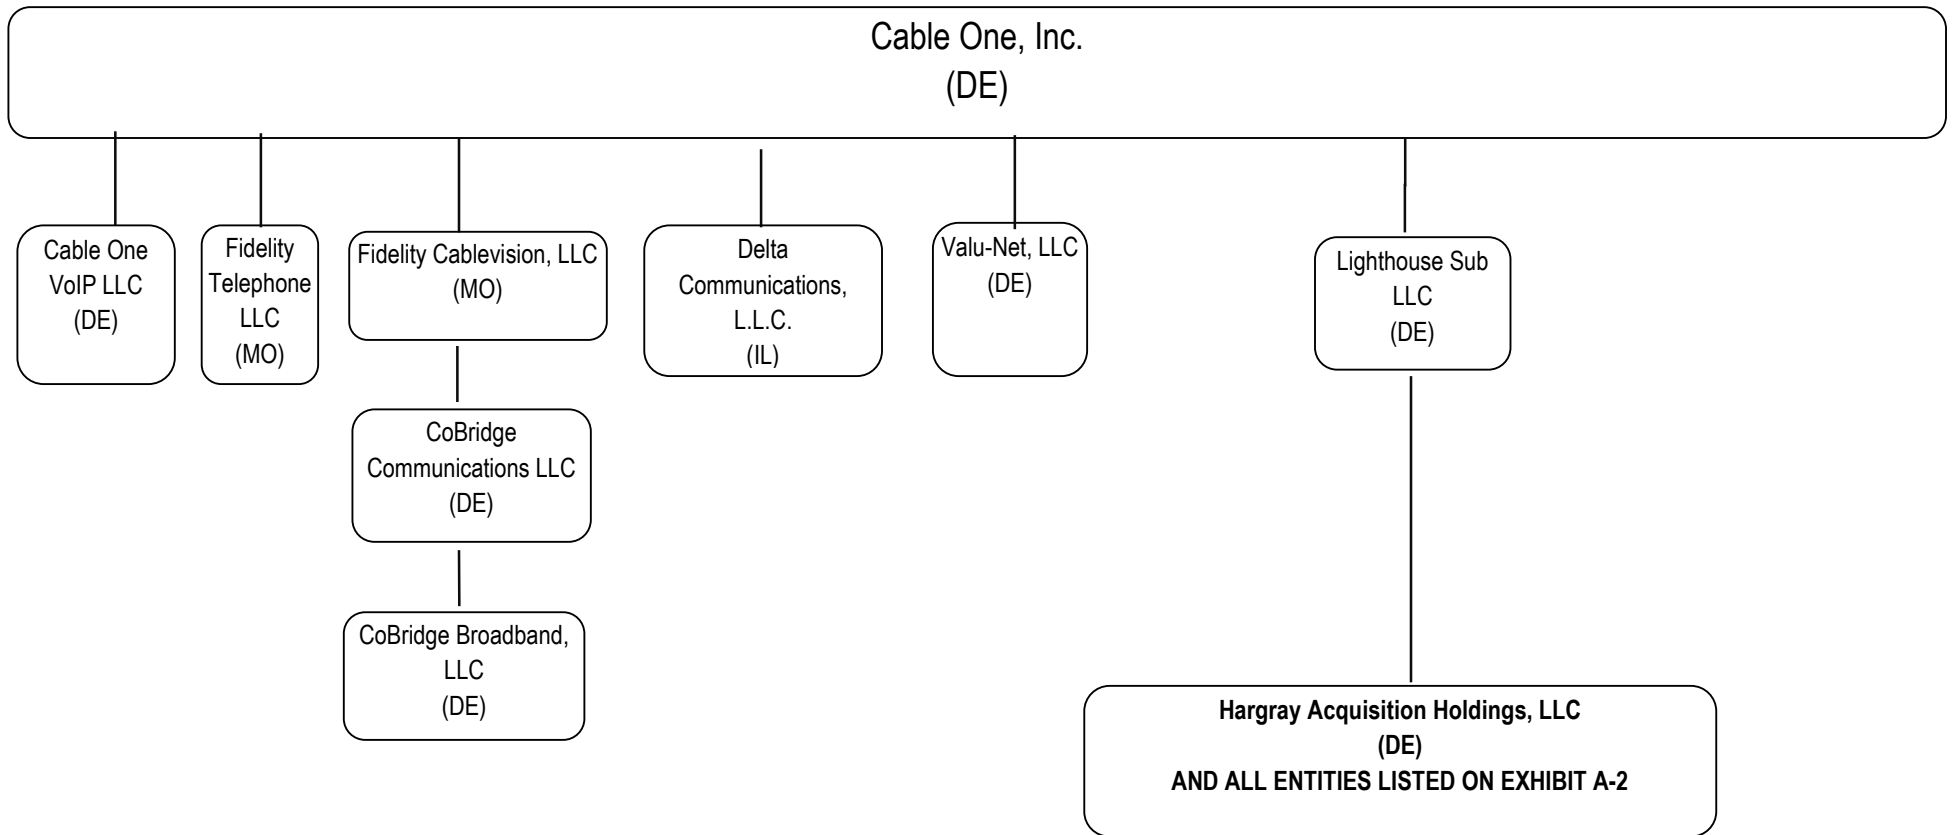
Cable One, Inc.
(DE)

Cable One VoIP LLC
(DE)

Fidelity Telephone LLC
(MO)

Fidelity Cablevision, LLC
(MO)

CoBridge Communications LLC
(DE)

CoBridge Broadband, LLC
(DE)

Delta Communications, L.L.C.
(IL)

Valu-Net, LLC
(DE)

Lighthouse Sub LLC
(DE)

**Hargray Acquisition Holdings, LLC**
**(DE)**
**AND ALL ENTITIES LISTED ON EXHIBIT A-2**